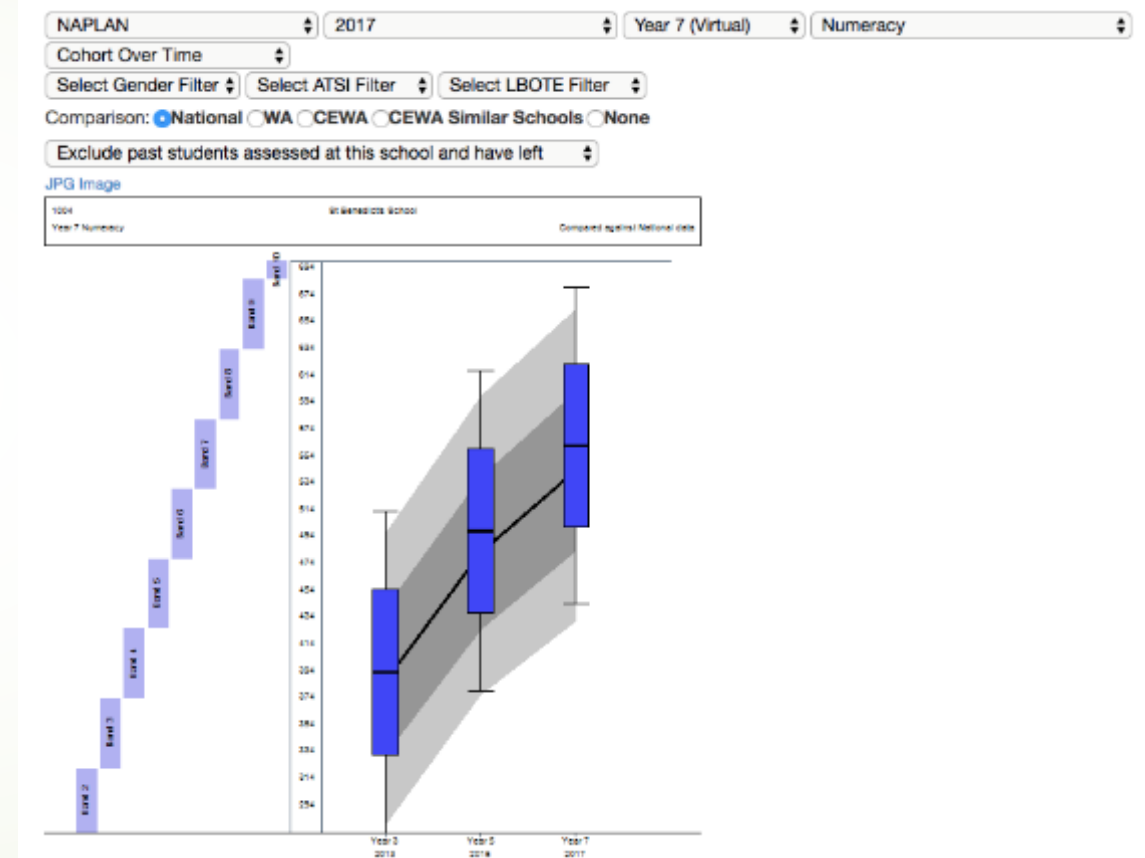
NAPLAN
2017
Year 7 (Virtual)
Numeracy
Cohort Over Time
Select Gender Filter
Select ATSI Filter
Select LBOTE Filter
Comparison: National WA CEWA CEWA Similar Schools None
Exclude past students assessed at this school and have left
JPG Image

1004
St Benedicts School
Year 7 Numeracy
Compared against National data

Band 2
Band 3
Band 4
Band 5
Band 6
Band 7
Band 8
Band 9
Band 10

694
674
654
634
614
594
574
554
534
514
494
474
454
434
414
394
374
354
334
314
294

Year 3
2013
Year 5
2015
Year 7
2017